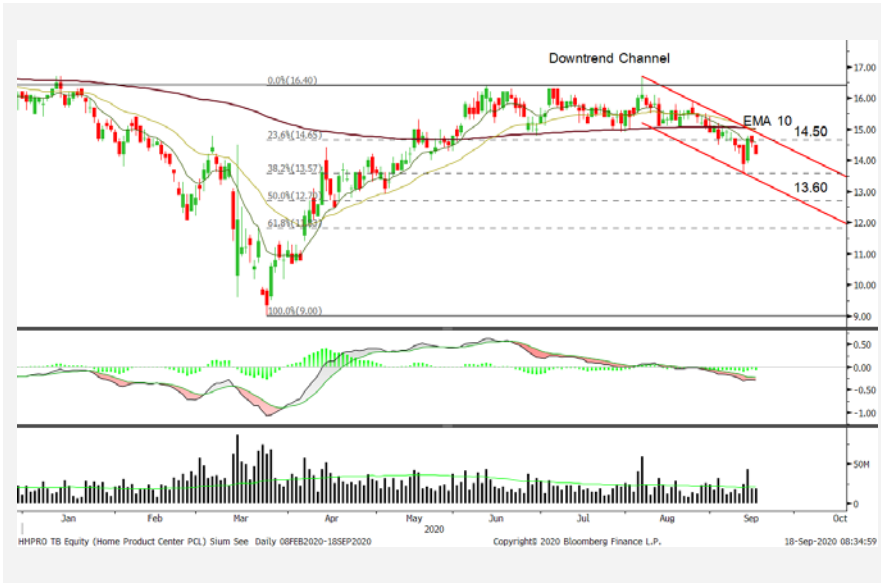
Downtrend Channel

0.0%(16.40)
23.6%(14.65)
38.2%(13.57)
50.0%(12.70)
61.8%(11.83)
100.0%(9.00)

EMA 10
14.50
13.60

17.00
16.00
15.00
14.00
13.00
12.00
11.00
10.00
9.00

0.50
0.00
-0.50
-1.00

50M
0

Jan Feb Mar Apr May Jun Jul Aug Sep Oct
2020

HMPRO TB Equity (Home Product Center PCL) Sium See Daily 08FEB2020-18SEP2020 Copyright© 2020 Bloomberg Finance L.P. 18-Sep-2020 08:34:59